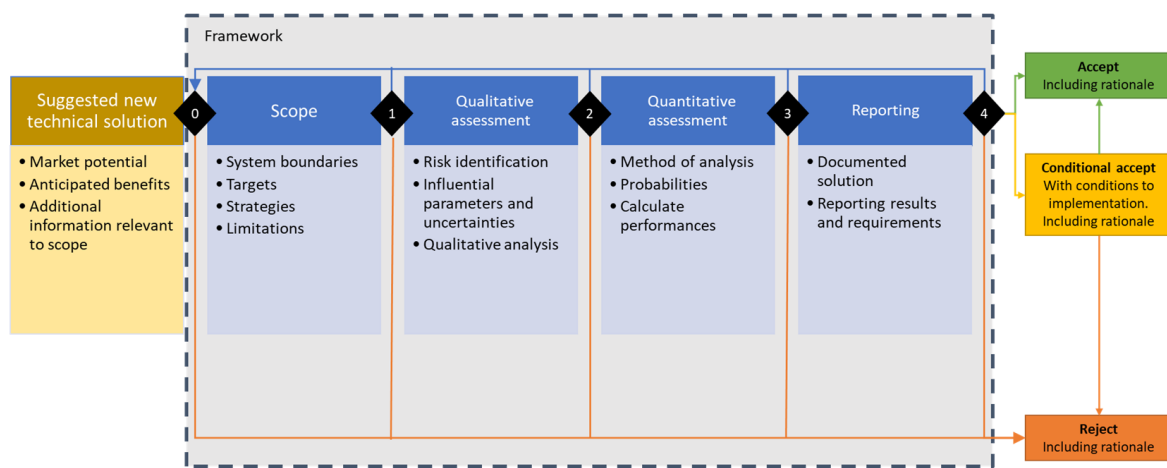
Framework

Suggested new technical solution

• Market potential
• Anticipated benefits
• Additional information relevant to scope

0

Scope

• System boundaries
• Targets
• Strategies
• Limitations

1

Qualitative assessment

• Risk identification
• Influential parameters and uncertainties
• Qualitative analysis

2

Quantitative assessment

• Method of analysis
• Probabilities
• Calculate performances

3

Reporting

• Documented solution
• Reporting results and requirements

4

Accept
Including rationale

Conditional accept
With conditions to implementation.
Including rationale

Reject
Including rationale